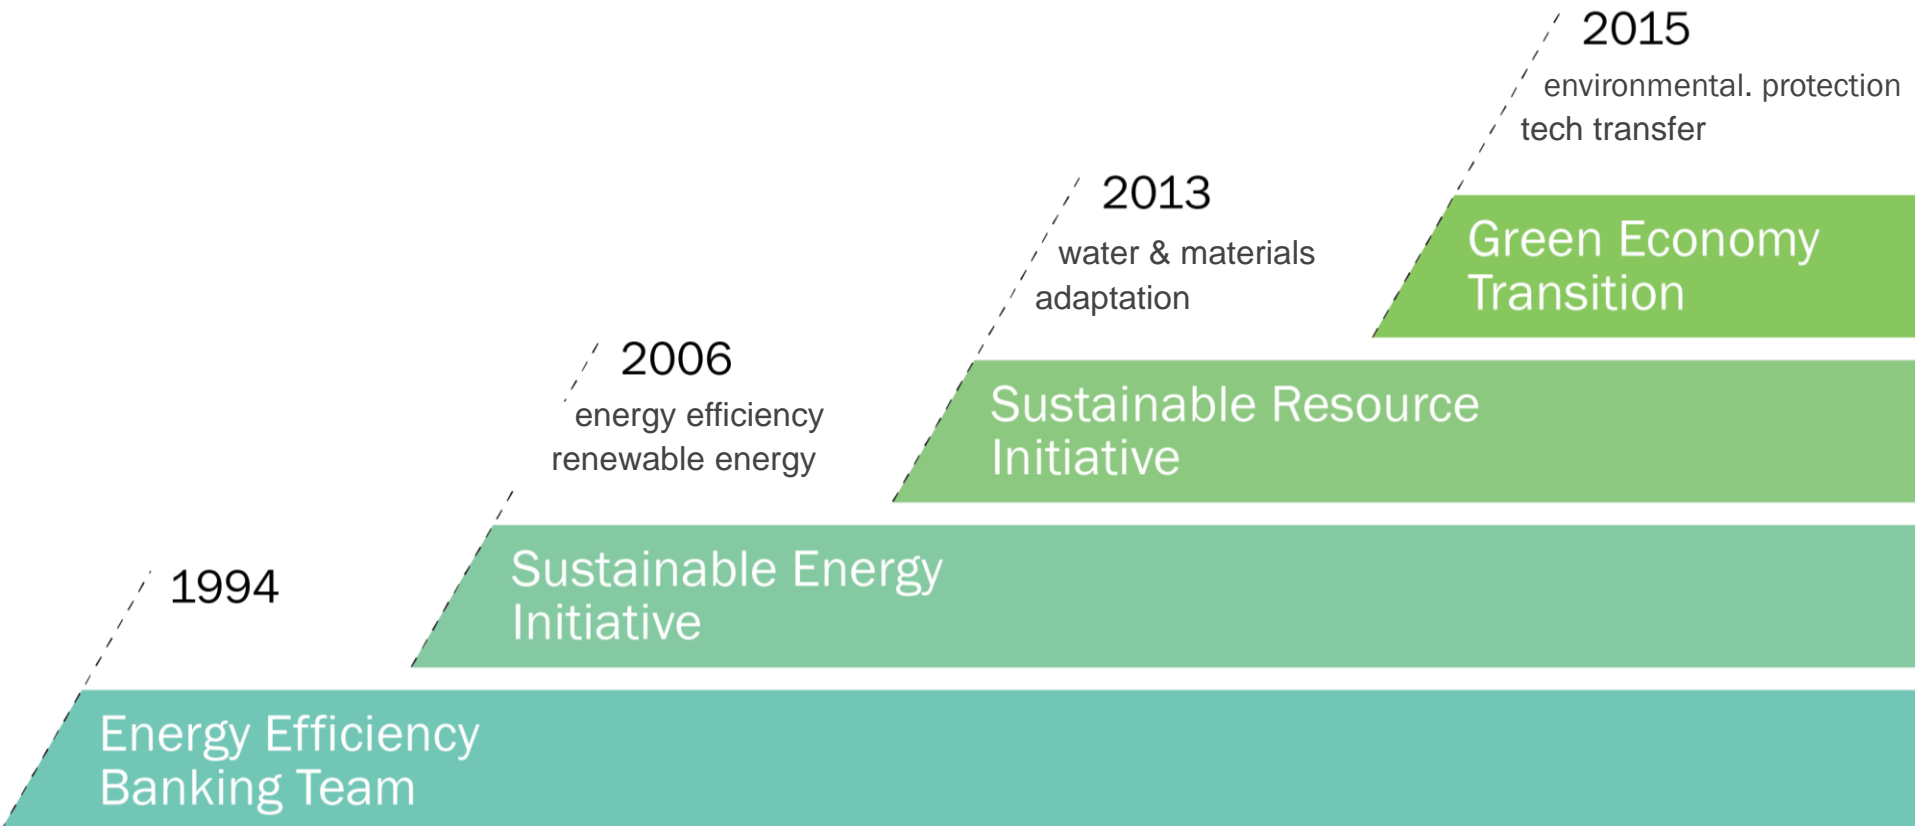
2015
environmental. protection
tech transfer

Green Economy Transition

2013
water & materials
adaptation

Sustainable Resource Initiative

2006
energy efficiency
renewable energy

Sustainable Energy Initiative

1994

Energy Efficiency Banking Team